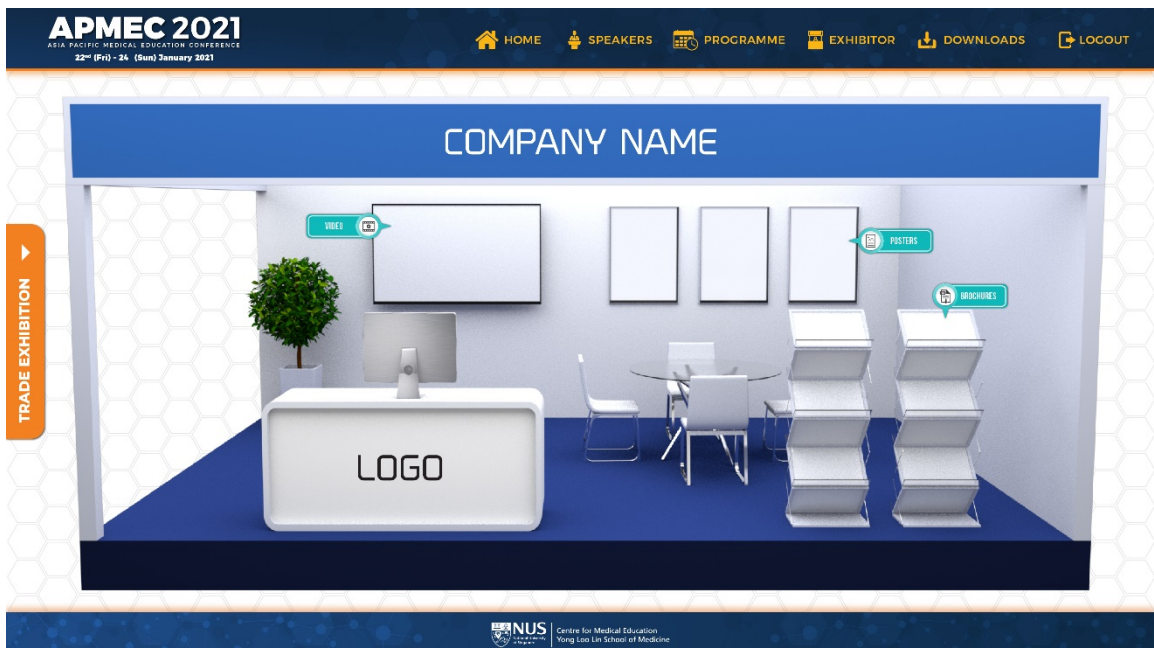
APMEC 2021
ASIA PACIFIC MEDICAL EDUCATION CONFERENCE
22nd (Fri) - 24 (Sun) January 2021

HOME SPEAKERS PROGRAMME EXHIBITOR DOWNLOADS LOGOUT

COMPANY NAME

VIDEO

POSTERS

BROCHURES

LOGO

TRADE EXHIBITION

NUS National University of Singapore Centre for Medical Education Yong Loo Lin School of Medicine